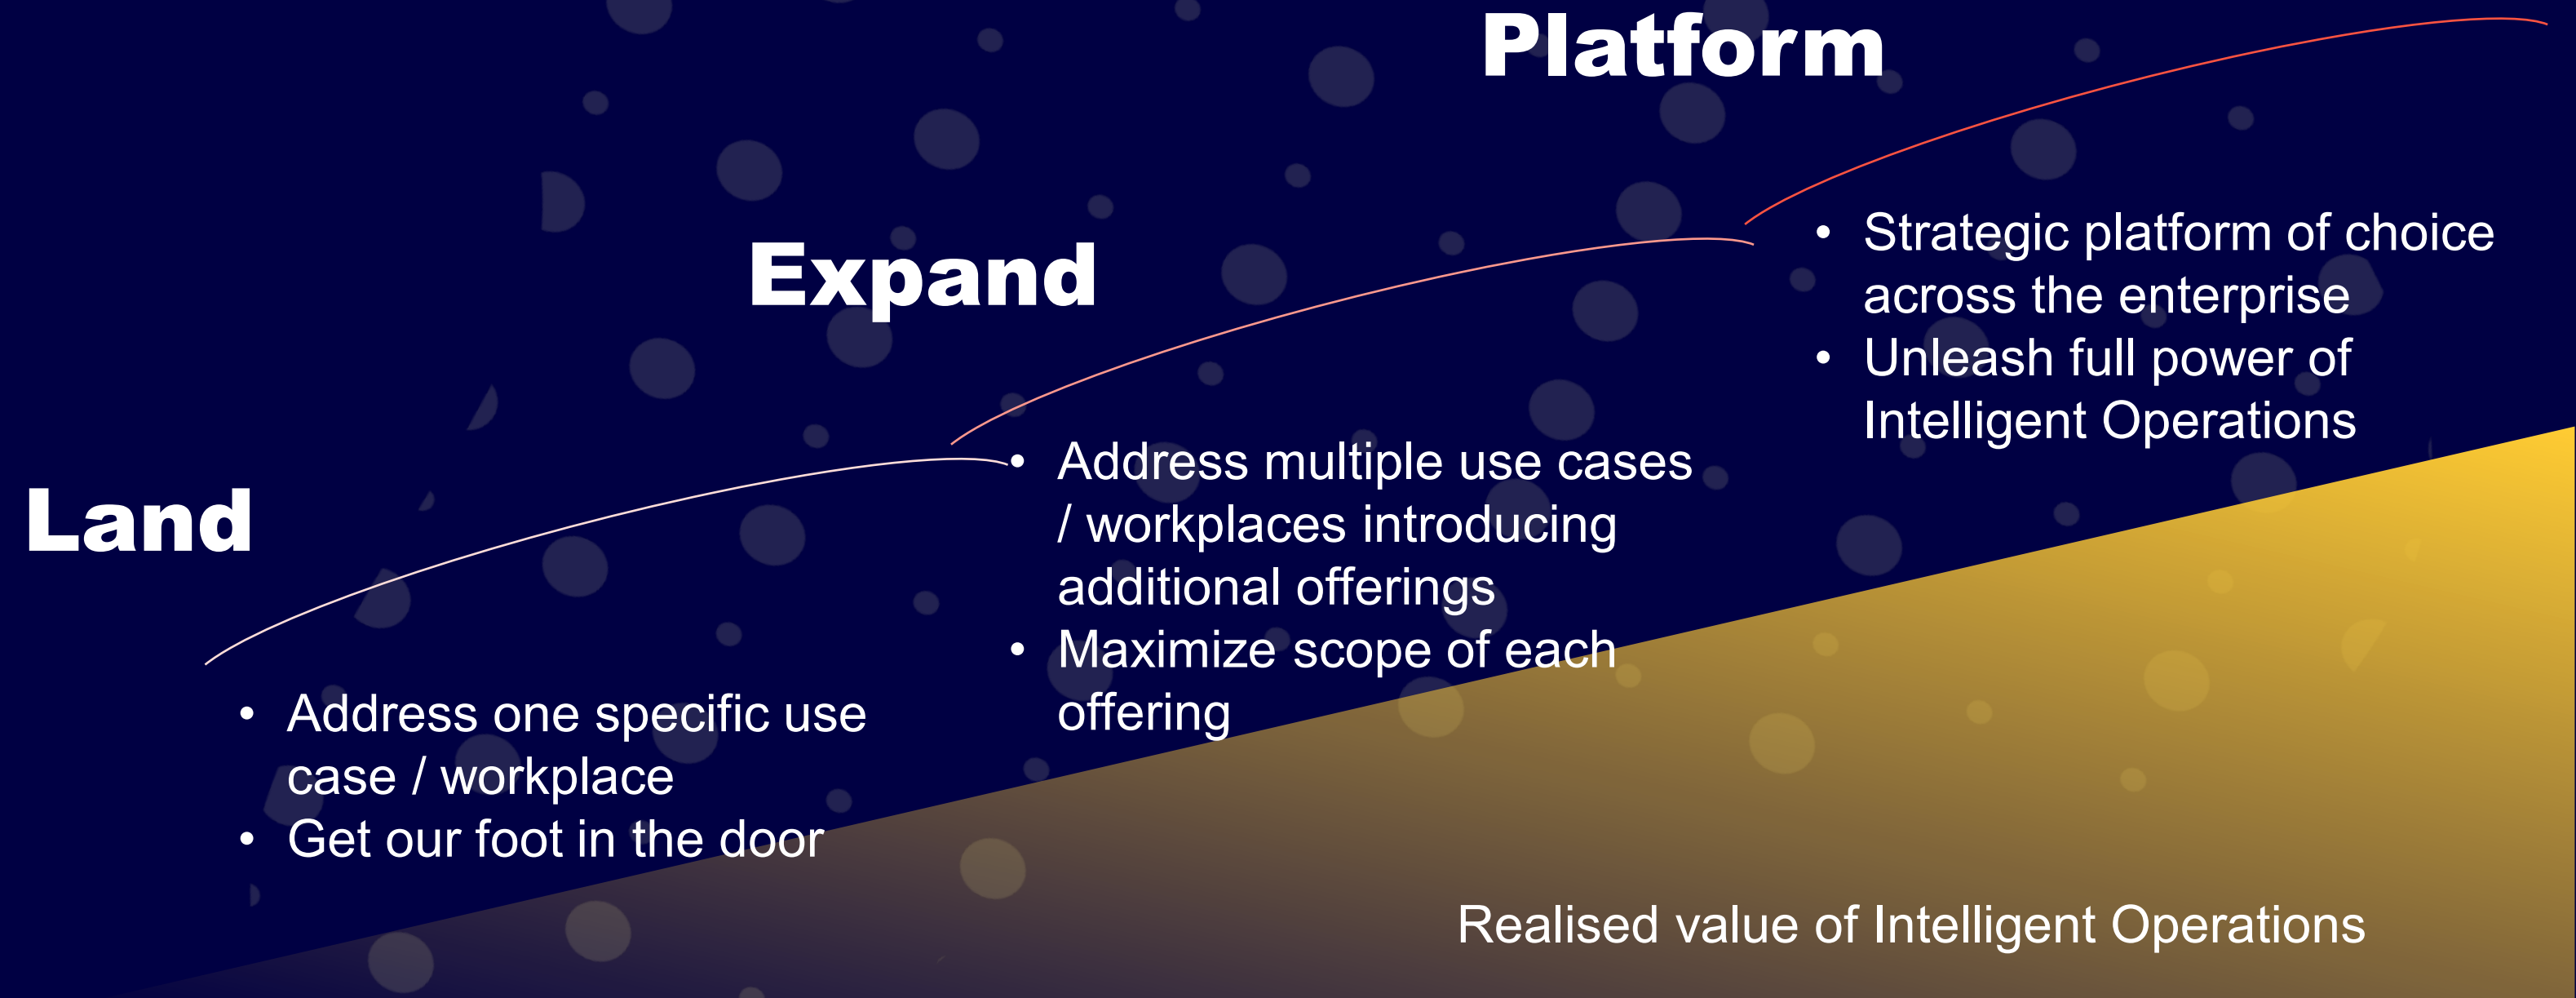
Platform

Expand

Land

- Strategic platform of choice across the enterprise
- Unleash full power of Intelligent Operations

- Address multiple use cases / workplaces introducing additional offerings
- Maximize scope of each offering

- Address one specific use case / workplace
- Get our foot in the door

Realised value of Intelligent Operations